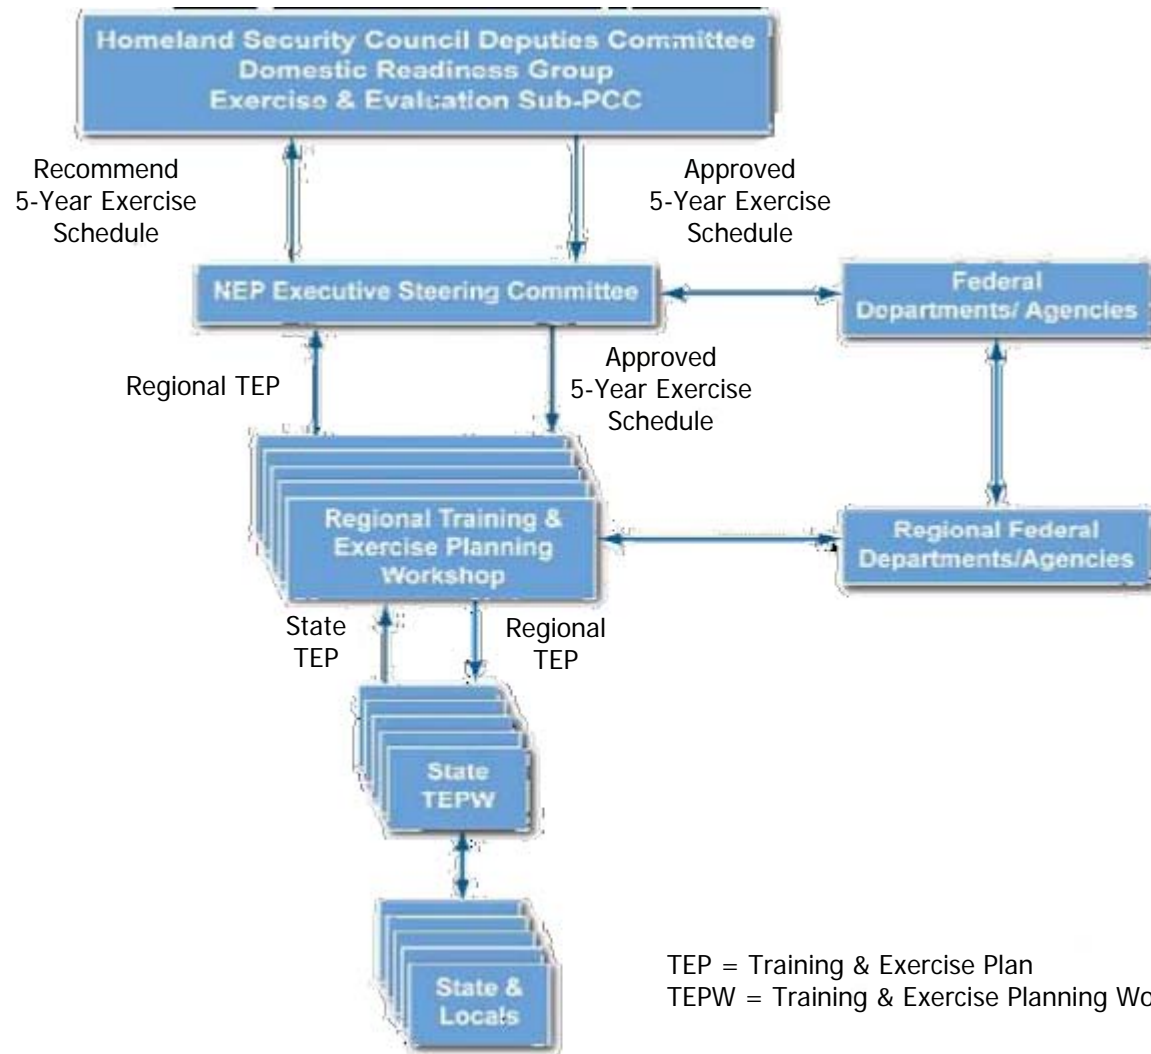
Homeland Security Council Deputies Committee
Domestic Readiness Group
Exercise & Evaluation Sub-PCC

Recommend 5-Year Exercise Schedule

Approved 5-Year Exercise Schedule

NEP Executive Steering Committee

Federal Departments/ Agencies

Regional TEP

Approved 5-Year Exercise Schedule

Regional Training & Exercise Planning Workshop

Regional Federal Departments/Agencies

State TEP

Regional TEP

State TEPW

State & Locals

TEP = Training & Exercise Plan
TEPW = Training & Exercise Planning Wo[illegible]